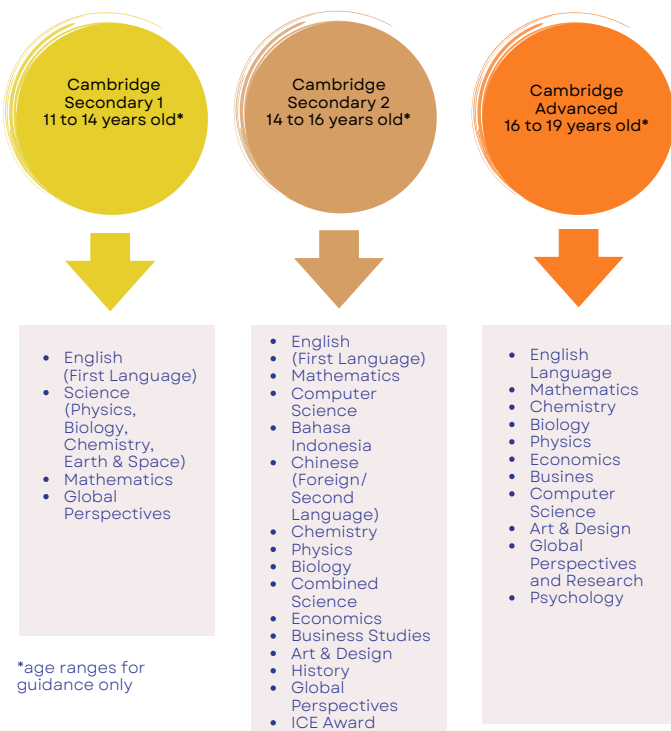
Cambridge Secondary 1
11 to 14 years old*

Cambridge Secondary 2
14 to 16 years old*

Cambridge Advanced
16 to 19 years old*

- English (First Language)
- Science (Physics, Biology, Chemistry, Earth & Space)
- Mathematics
- Global Perspectives

- English
- (First Language)
- Mathematics
- Computer Science
- Bahasa Indonesia
- Chinese (Foreign/ Second Language)
- Chemistry
- Physics
- Biology
- Combined Science
- Economics
- Business Studies
- Art & Design
- History
- Global Perspectives
- ICE Award

- English Language
- Mathematics
- Chemistry
- Biology
- Physics
- Economics
- Busines
- Computer Science
- Art & Design
- Global Perspectives and Research
- Psychology

*age ranges for guidance only